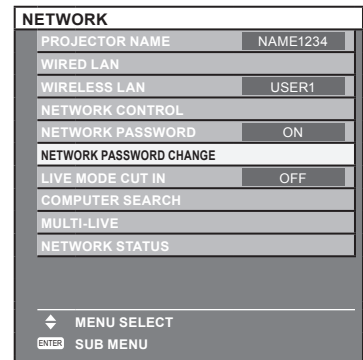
NETWORK
PROJECTOR NAME NAME1234
WIRED LAN
WIRELESS LAN USER1
NETWORK CONTROL
NETWORK PASSWORD ON
NETWORK PASSWORD CHANGE
LIVE MODE CUT IN OFF
COMPUTER SEARCH
MULTI-LIVE
NETWORK STATUS

MENU SELECT
ENTER SUB MENU